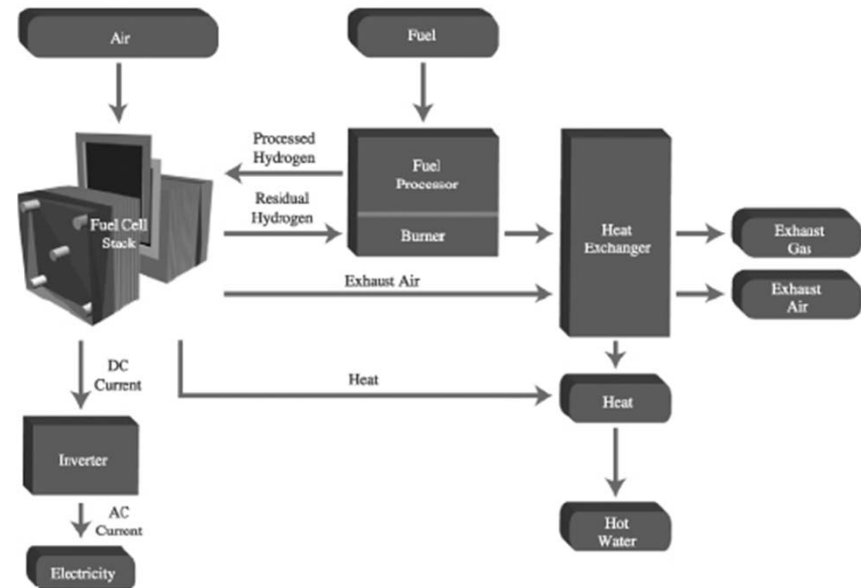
Air

Fuel

Processed Hydrogen

Fuel Processor

Residual Hydrogen

Burner

Fuel Cell Stack

Heat Exchanger

Exhaust Gas

Exhaust Air

Exhaust Air

DC Current

Heat

Heat

Inverter

AC Current

Hot Water

Electricity